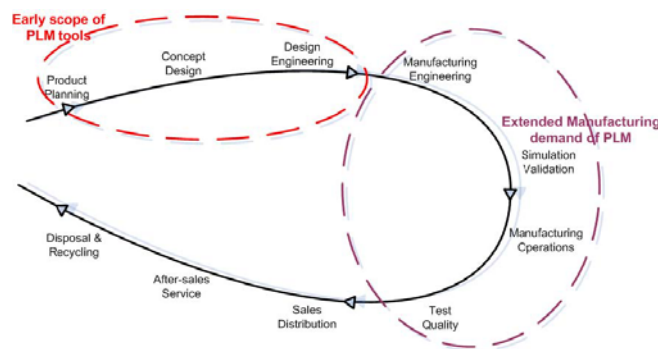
Early scope of PLM tools

Product Planning

Concept Design

Design Engineering

Manufacturing Engineering

Extended Manufacturing demand of PLM

Simulation Validation

Manufacturing Cperations

Test Quality

Sales Distribution

After-sales Service

Disposal & Recycling